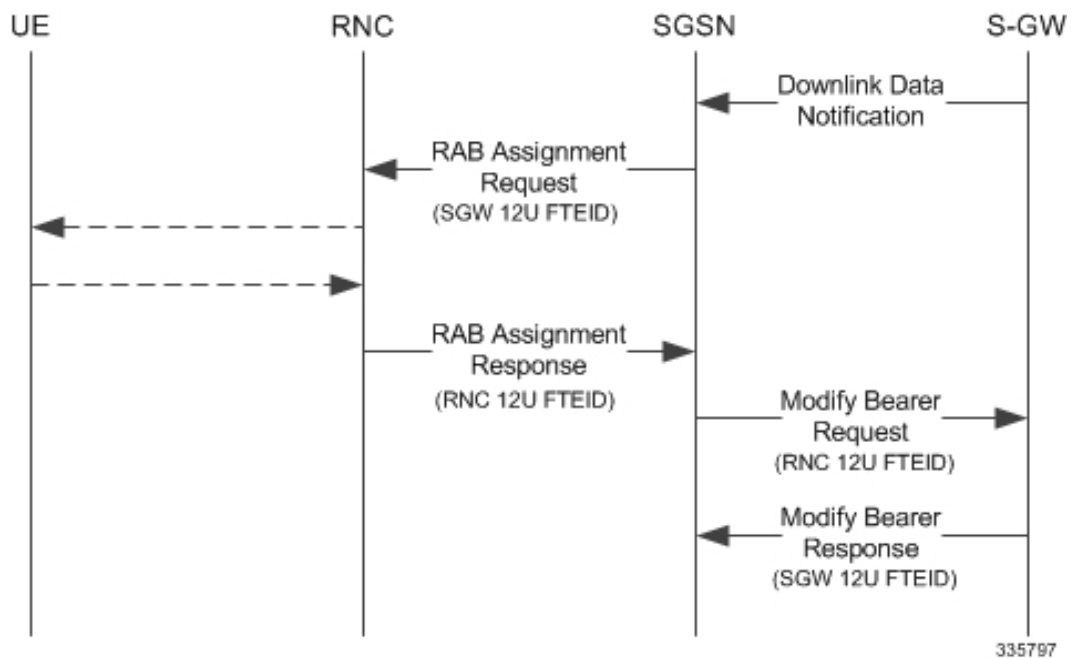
UE

RNC

SGSN

S-GW

Downlink Data Notification

RAB Assignment Request (SGW 12U FTEID)

RAB Assignment Response (RNC 12U FTEID)

Modify Bearer Request (RNC 12U FTEID)

Modify Bearer Response (SGW 12U FTEID)

335797